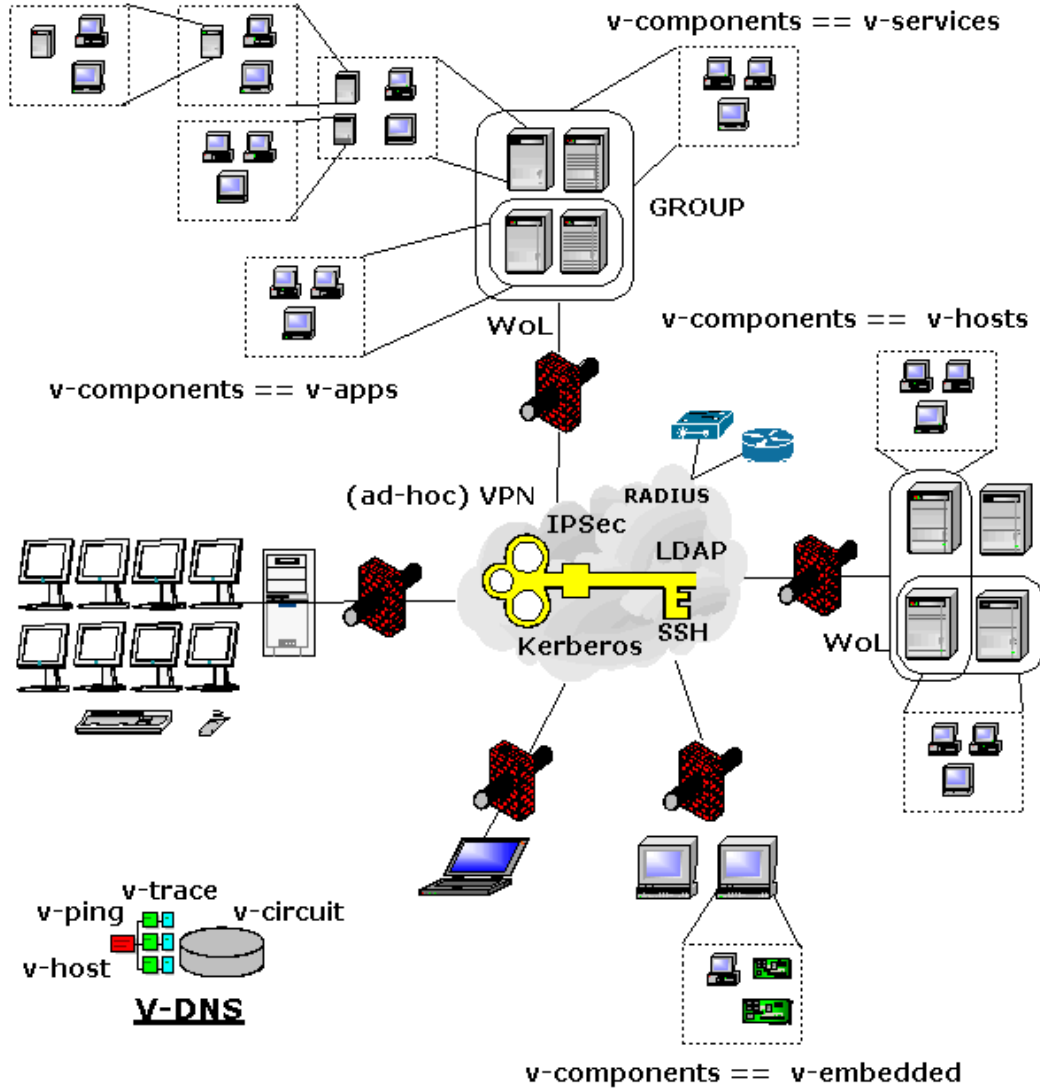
v-components == v-services

GROUP

WoL

v-components == v-hosts

v-components == v-apps

RADIUS

(ad-hoc) VPN

IPSec

LDAP

SSH

Kerberos

WoL

v-trace

v-ping

v-circuit

v-host

V-DNS

v-components == v-embedded